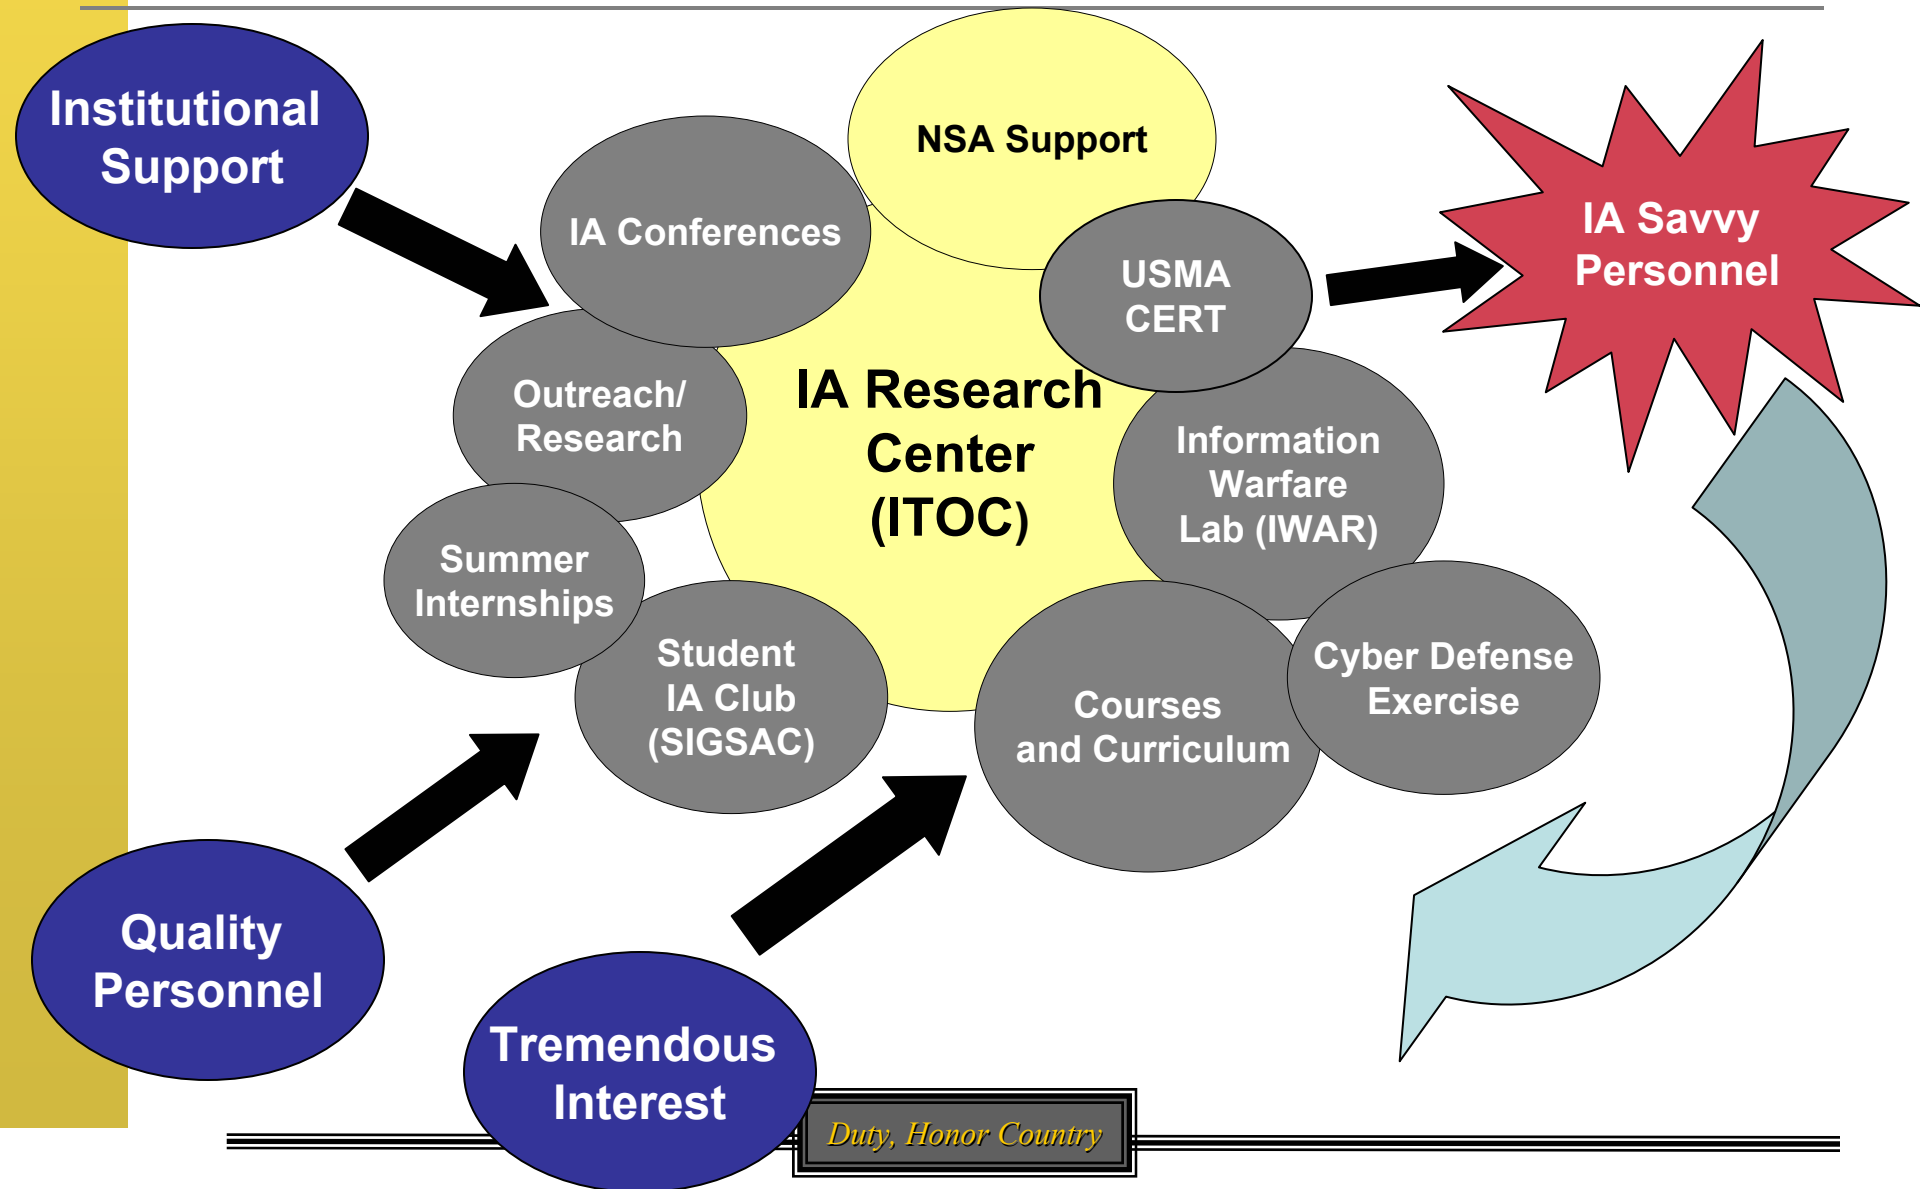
Institutional Support

NSA Support

IA Conferences

USMA CERT

IA Savvy Personnel

Outreach/ Research

IA Research Center (ITOC)

Information Warfare Lab (IWAR)

Summer Internships

Student IA Club (SIGSAC)

Courses and Curriculum

Cyber Defense Exercise

Quality Personnel

Tremendous Interest

Duty, Honor Country